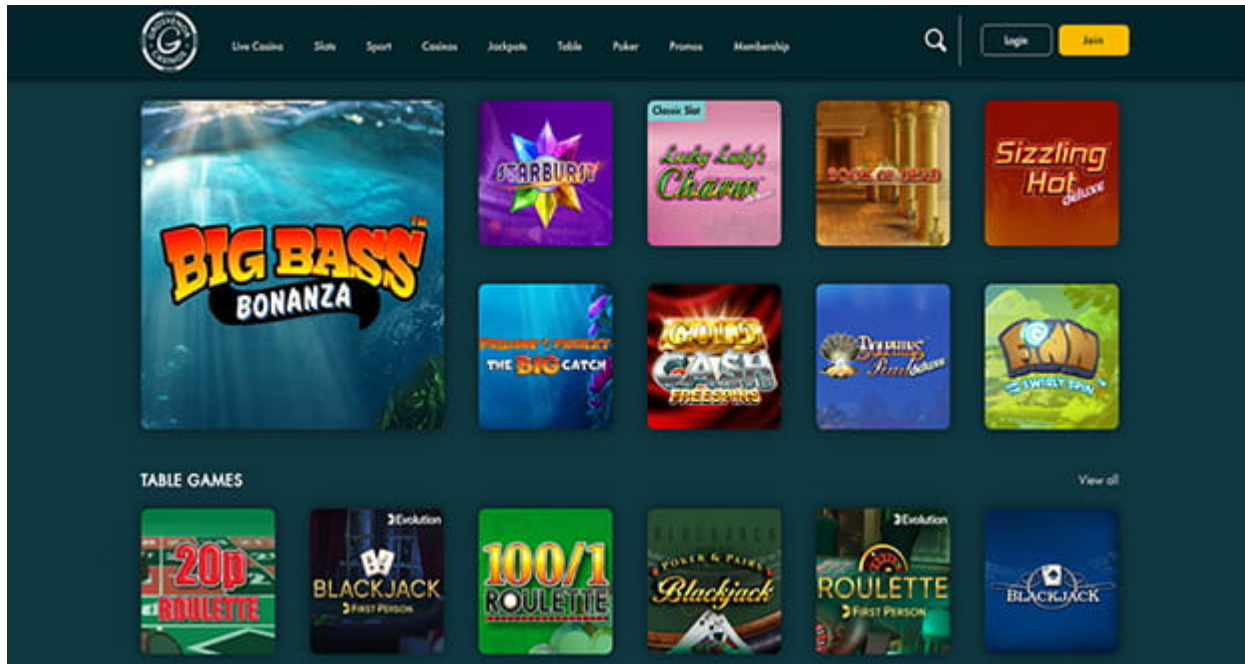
GROSVENOR CASINOS

Live Casino Slots Sport Casinos Jackpots Table Poker Promos Membership

Login Join

BIG BASS BONANZA

STARBURST

Classic Slot

Lucky Lady's Charm

BOOK OF DEAD

Sizzling Hot deluxe

FISHIN' FRENZY THE BIG CATCH

GOLD CASH FREE SPINS

Dolphin's Pearl deluxe

FINN AND THE SWIRLY SPIN

TABLE GAMES

View all

20p ROULETTE

Evolution

BLACKJACK FIRST PERSON

100/1 ROULETTE

POKER & PAIRS Blackjack

Evolution

ROULETTE FIRST PERSON

BLACKJACK